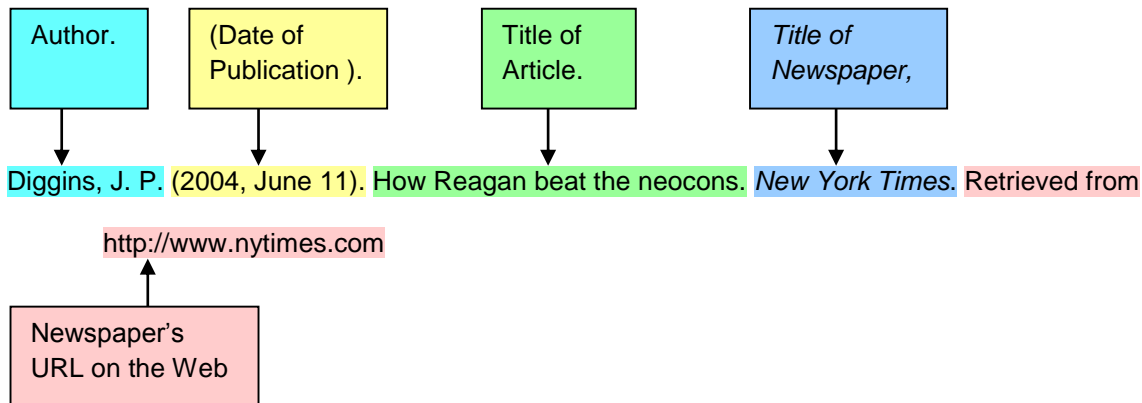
Author.

(Date of Publication ).

Title of Article.

*Title of Newspaper,*

Diggins, J. P. (2004, June 11). How Reagan beat the neocons. *New York Times*. Retrieved from http://www.nytimes.com

Newspaper's URL on the Web